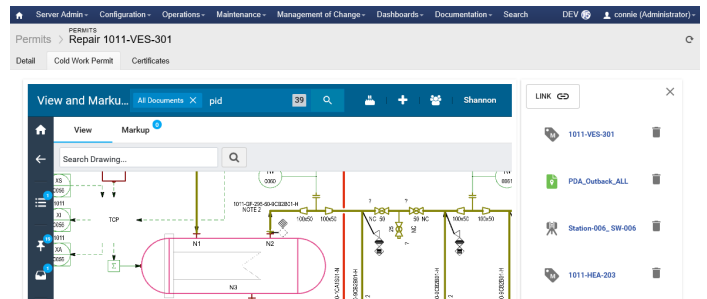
Server Admin ▾ Configuration ▾ Operations ▾ Maintenance ▾ Management of Change ▾ Dashboards ▾ Documentation ▾ Search DEV connie (Administrator) ▾

Permits > PERMITS Repair 1011-VES-301

Detail Cold Work Permit Certificates

View and Marku... All Documents ✕ pid 39 Shannon

View Markup 0

Search Drawing...

LINK

1011-VES-301

PDA_Outback_ALL

Station-006_ SW-006

1011-HEA-203

XS
XI
XA
TCP
N1
N2
N3
1011-GF-2605-80-CS2B01-H
NOTE 2
100x50
100x50
NC 50
50 NC
100x50
100x50
0060